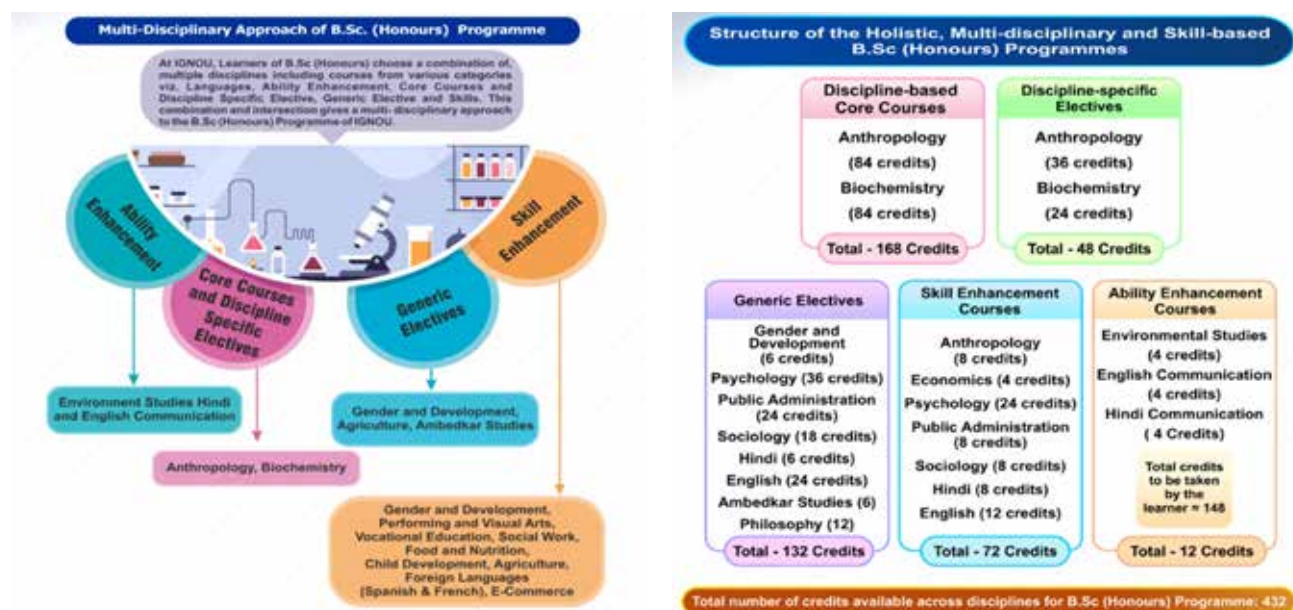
Multi-Disciplinary Approach of B.Sc. (Honours) Programme

At IGNOU, Learners of B.Sc (Honours) choose a combination of, multiple disciplines including courses from various categories viz. Languages, Ability Enhancement, Core Courses and Discipline Specific Elective, Generic Elective and Skills. This combination and intersection gives a multi-disciplinary approach to the B.Sc (Honours) Programme of IGNOU.

Ability Enhancement

Core Courses and Discipline Specific Electives

Generic Electives

Skill Enhancement

Environment Studies Hindi and English Communication

Anthropology, Biochemistry

Gender and Development, Agriculture, Ambedkar Studies

Gender and Development, Performing and Visual Arts, Vocational Education, Social Work, Food and Nutrition, Child Development, Agriculture, Foreign Languages (Spanish & French), E-Commerce

Structure of the Holistic, Multi-disciplinary and Skill-based B.Sc (Honours) Programmes

Discipline-based Core Courses
Anthropology
(84 credits)
Biochemistry
(84 credits)
Total - 168 Credits

Discipline-specific Electives
Anthropology
(36 credits)
Biochemistry
(24 credits)
Total - 48 Credits

Generic Electives
Gender and Development
(6 credits)
Psychology (36 credits)
Public Administration
(24 credits)
Sociology (18 credits)
Hindi (6 credits)
English (24 credits)
Ambedkar Studies (6)
Philosophy (12)
Total - 132 Credits

Skill Enhancement Courses
Anthropology
(8 credits)
Economics (4 credits)
Psychology (24 credits)
Public Administration
(8 credits)
Sociology (8 credits)
Hindi (8 credits)
English (12 credits)
Total - 72 Credits

Ability Enhancement Courses
Environmental Studies
(4 credits)
English Communication
(4 credits)
Hindi Communication
( 4 Credits)
Total credits to be taken by the learner = 148
Total - 12 Credits

Total number of credits available across disciplines for B.Sc (Honours) Programme: 432